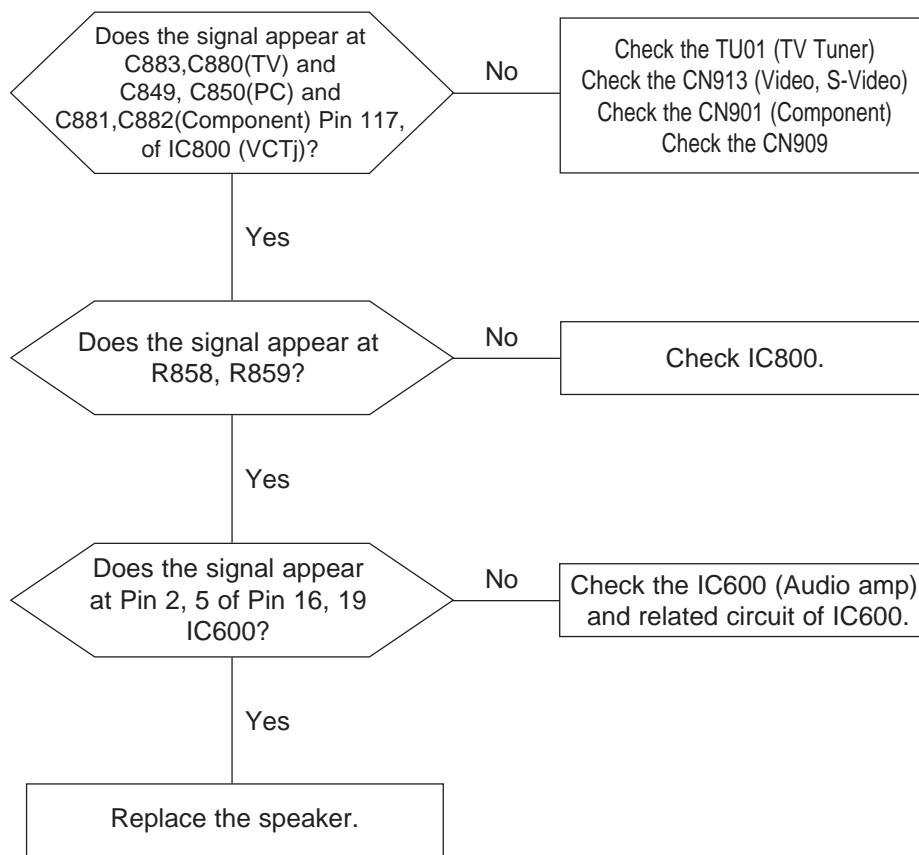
Does the signal appear at C883,C880(TV) and C849, C850(PC) and C881,C882(Component) Pin 117, of IC800 (VCTj)?

No

Check the TU01 (TV Tuner)
Check the CN913 (Video, S-Video)
Check the CN901 (Component)
Check the CN909

Yes

Does the signal appear at R858, R859?

No

Check IC800.

Yes

Does the signal appear at Pin 2, 5 of Pin 16, 19 IC600?

No

Check the IC600 (Audio amp) and related circuit of IC600.

Yes

Replace the speaker.